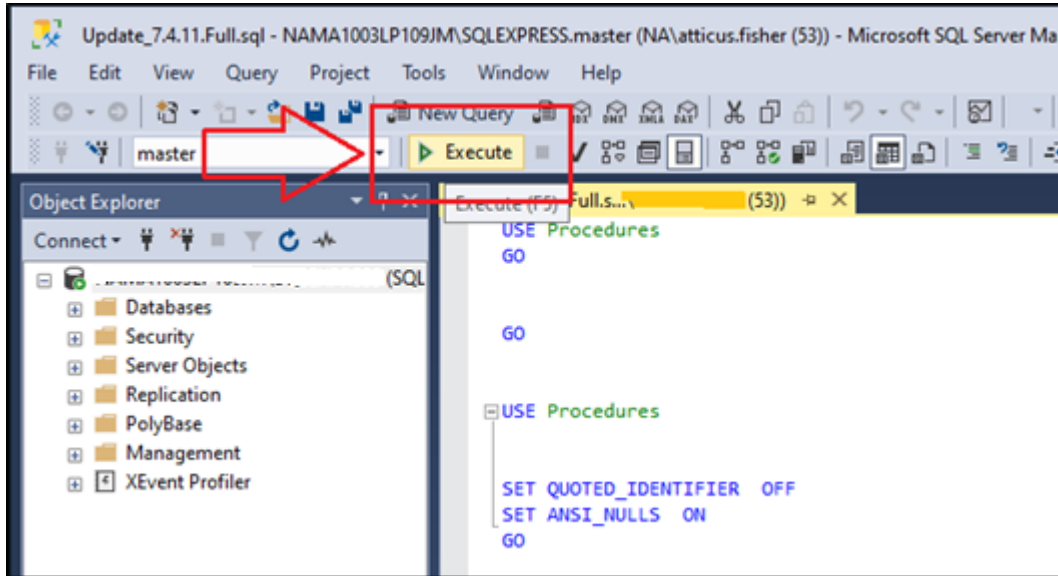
Update_7.4.11.Full.sql - NAMA1003LP109JM\SQLEXPRESS.master (NA\atticus.fisher (53)) - Microsoft SQL Server Ma

File Edit View Query Project Tools Window Help

New Query

master

Execute

Object Explorer

Execute (F5) Full.s... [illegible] (53))

Connect

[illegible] (SQL

Databases
Security
Server Objects
Replication
PolyBase
Management
XEvent Profiler

USE Procedures
GO

GO

USE Procedures

SET QUOTED_IDENTIFIER OFF
SET ANSI_NULLS ON
GO